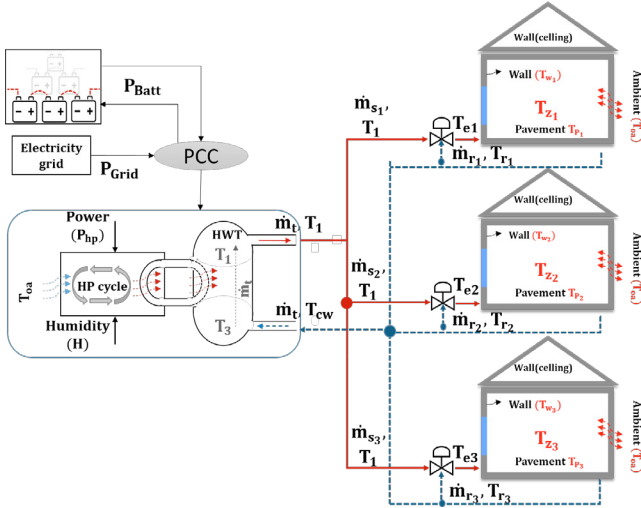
$P_{Batt}$

Electricity grid

$P_{Grid}$

PCC

Power ($P_{hp}$)

$T_{oa}$

HP cycle

Humidity (H)

HWT

$T_1$

$\dot{m}_t$

$T_3$

$\dot{m}_t$, $T_1$

$\dot{m}_t$, $T_{cw}$

$\dot{m}_{s_1}$, $T_1$

$T_{e1}$

$\dot{m}_{r_1}$, $T_{r_1}$

Wall(ceiling)

Wall ($T_{w_1}$)

$T_{z_1}$

Pavement $T_{P_1}$

Ambient ($T_{oa}$)

$\dot{m}_{s_2}$, $T_1$

$T_{e2}$

$\dot{m}_{r_2}$, $T_{r_2}$

Wall(ceiling)

Wall ($T_{w_2}$)

$T_{z_2}$

Pavement $T_{P_2}$

Ambient ($T_{oa}$)

$\dot{m}_{s_3}$, $T_1$

$T_{e3}$

$\dot{m}_{r_3}$, $T_{r_3}$

Wall(ceiling)

Wall ($T_{w_3}$)

$T_{z_3}$

Pavement $T_{P_3}$

Ambient ($T_{oa}$)